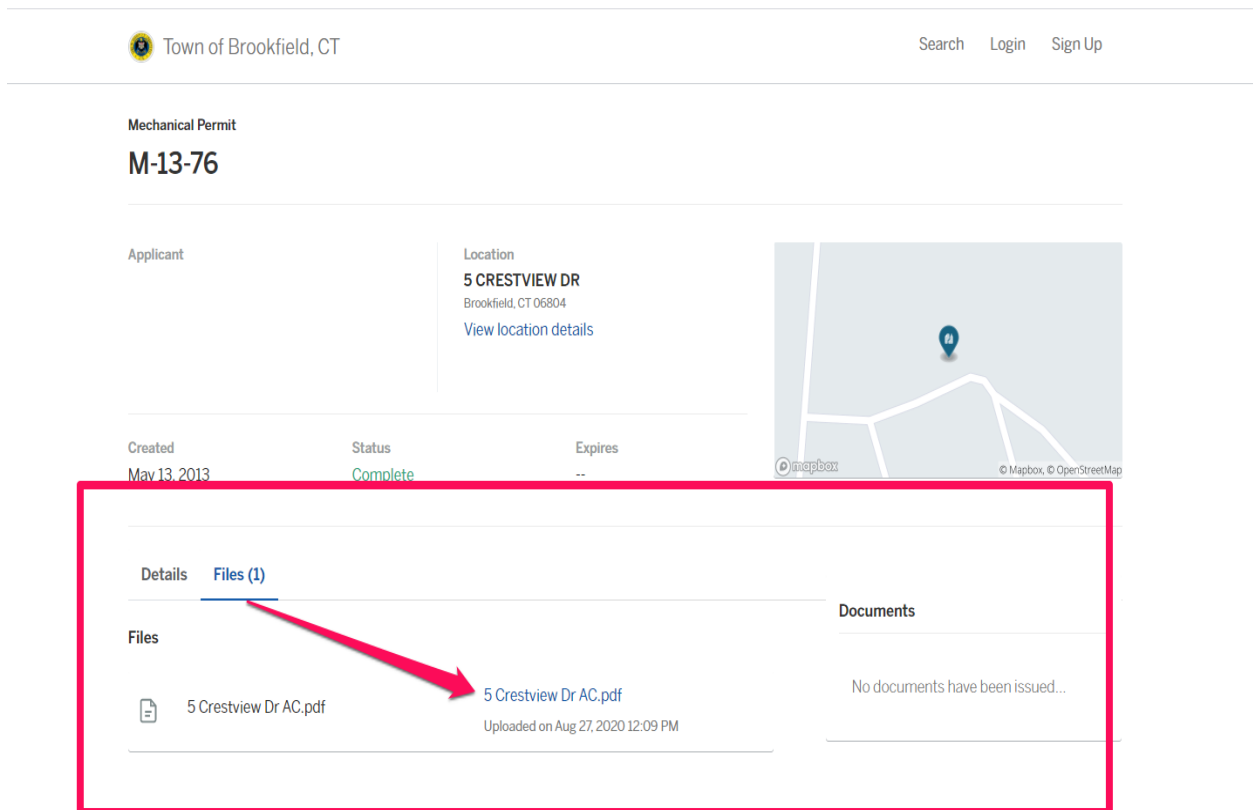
Town of Brookfield, CT

Search Login Sign Up

Mechanical Permit

M-13-76

Applicant

Location
5 CRESTVIEW DR
Brookfield, CT 06804
View location details

mapbox © Mapbox, © OpenStreetMap

Created
May 13, 2013

Status
Complete

Expires
--

Details Files (1)

Files

5 Crestview Dr AC.pdf

5 Crestview Dr AC.pdf
Uploaded on Aug 27, 2020 12:09 PM

Documents

No documents have been issued...